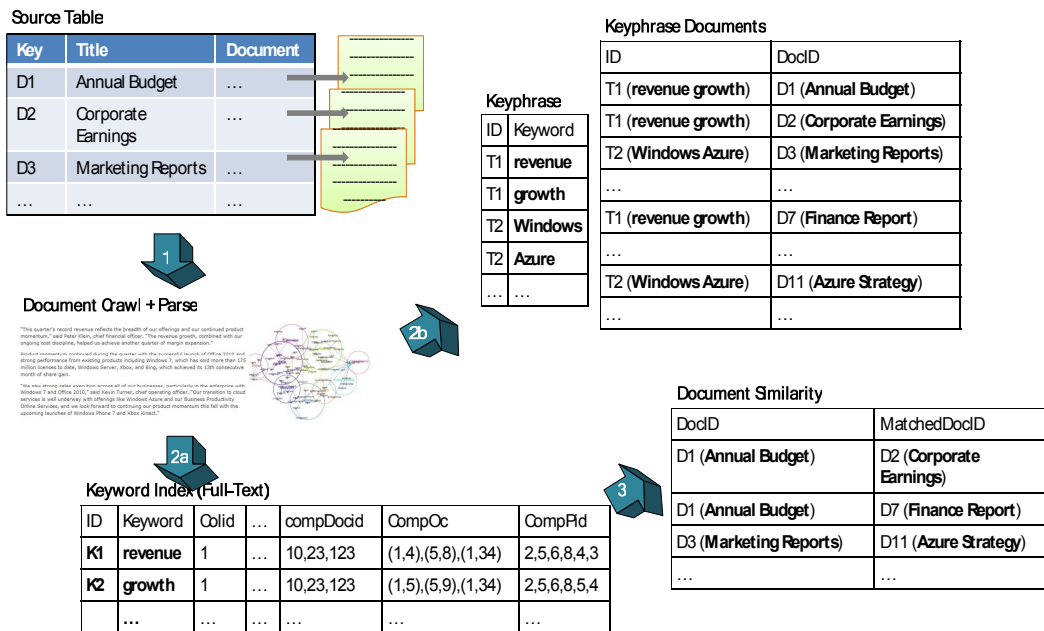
Source Table

| Key | Title | Document |
|---|---|---|
| D1 | Annual Budget | … |
| D2 | Corporate Earnings | … |
| D3 | Marketing Reports | … |
| … | … | … |

1

Document Crawl + Parse

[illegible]

2b

2a

Keyphrase

| ID | Keyword |
|---|---|
| T1 | **revenue** |
| T1 | **growth** |
| T2 | **Windows** |
| T2 | **Azure** |
| … | … |

Keyphrase Documents

| ID | DocID |
|---|---|
| T1 (**revenue growth**) | D1 (**Annual Budget**) |
| T1 (**revenue growth**) | D2 (**Corporate Earnings**) |
| T2 (**Windows Azure**) | D3 (**Marketing Reports**) |
| … | … |
| T1 (**revenue growth**) | D7 (**Finance Report**) |
| … | … |
| T2 (**Windows Azure**) | D11 (**Azure Strategy**) |
| … | … |

Keyword Index (Full-Text)

| ID | Keyword | Colid | … | compDocid | CompOc | CompPid |
|---|---|---|---|---|---|---|
| **K1** | **revenue** | 1 | … | 10,23,123 | (1,4),(5,8),(1,34) | 2,5,6,8,4,3 |
| **K2** | **growth** | 1 | … | 10,23,123 | (1,5),(5,9),(1,34) | 2,5,6,8,5,4 |
| | **…** | … | … | … | … | … |

3

Document Similarity

| DocID | MatchedDocID |
|---|---|
| D1 (**Annual Budget**) | D2 (**Corporate Earnings**) |
| D1 (**Annual Budget**) | D7 (**Finance Report**) |
| D3 (**Marketing Reports**) | D11 (**Azure Strategy**) |
| … | … |